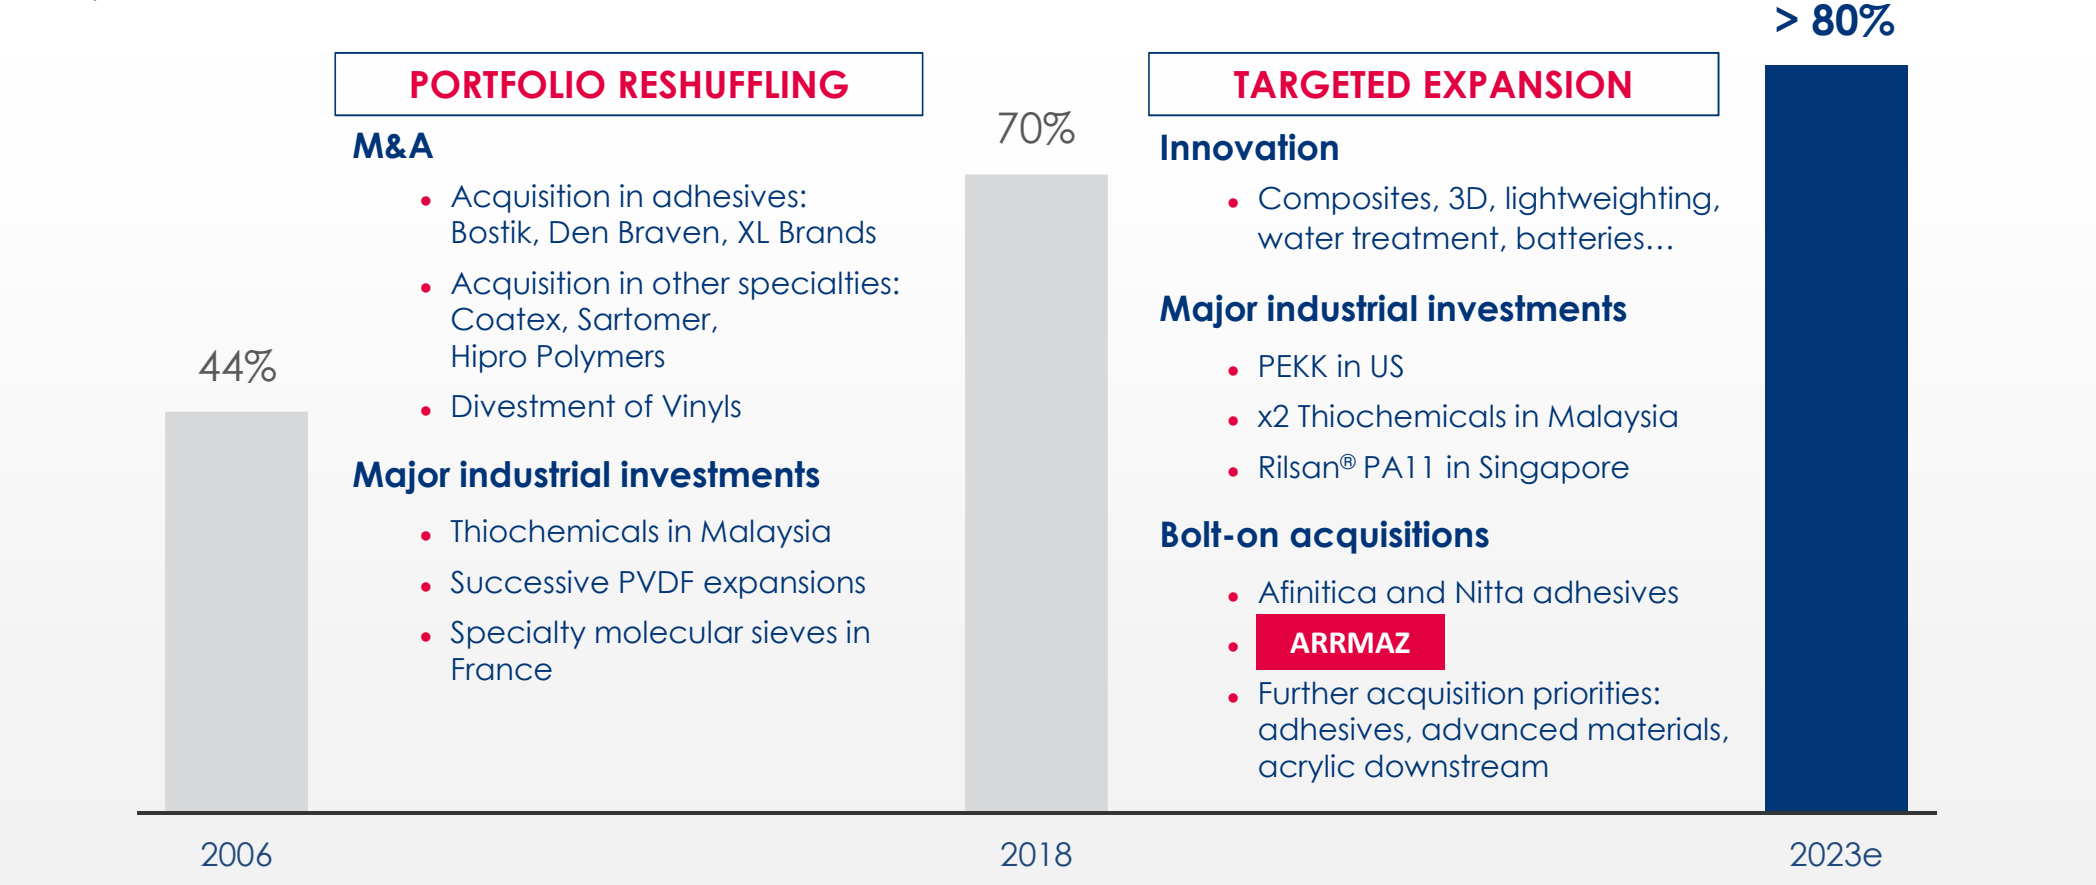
> 80%

PORTFOLIO RESHUFFLING

M&A

- Acquisition in adhesives: Bostik, Den Braven, XL Brands
- Acquisition in other specialties: Coatex, Sartomer, Hipro Polymers
- Divestment of Vinyls

Major industrial investments

- Thiochemicals in Malaysia
- Successive PVDF expansions
- Specialty molecular sieves in France

44%

70%

TARGETED EXPANSION

Innovation

- Composites, 3D, lightweighting, water treatment, batteries…

Major industrial investments

- PEKK in US
- x2 Thiochemicals in Malaysia
- Rilsan® PA11 in Singapore

Bolt-on acquisitions

- Afinitica and Nitta adhesives
- ARRMAZ
- Further acquisition priorities: adhesives, advanced materials, acrylic downstream

2006

2018

2023e